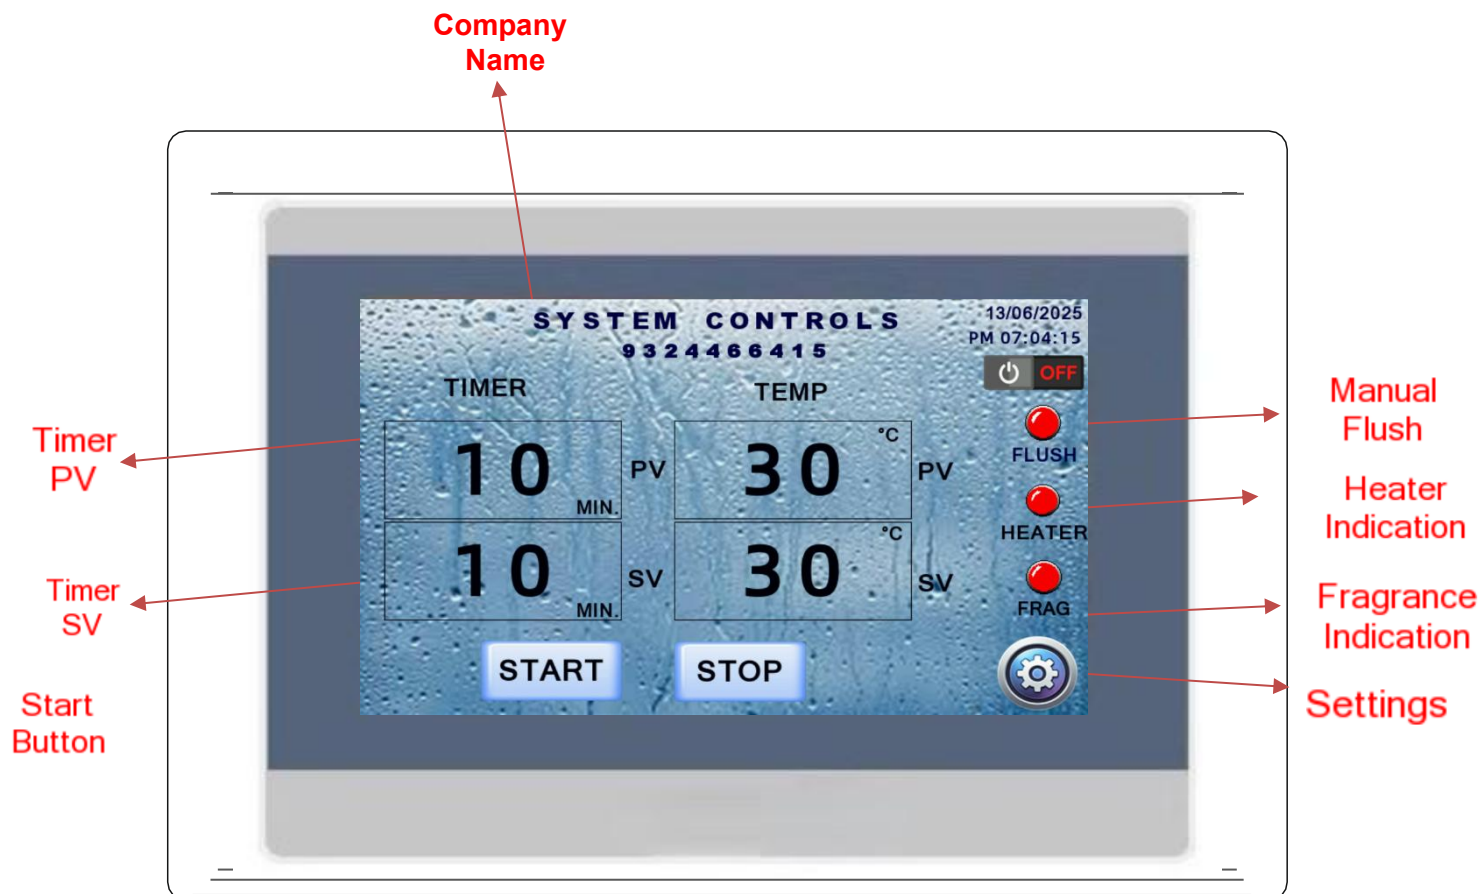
Company Name

SYSTEM CONTROLS
9324466415

13/06/2025
PM 07:04:15

OFF

TIMER

TEMP

10
MIN.

PV

°C
30

PV

FLUSH

HEATER

10
MIN.

SV

°C
30

SV

FRAG

START

STOP

Timer PV

Timer SV

Start Button

Manual Flush

Heater Indication

Fragrance Indication

Settings